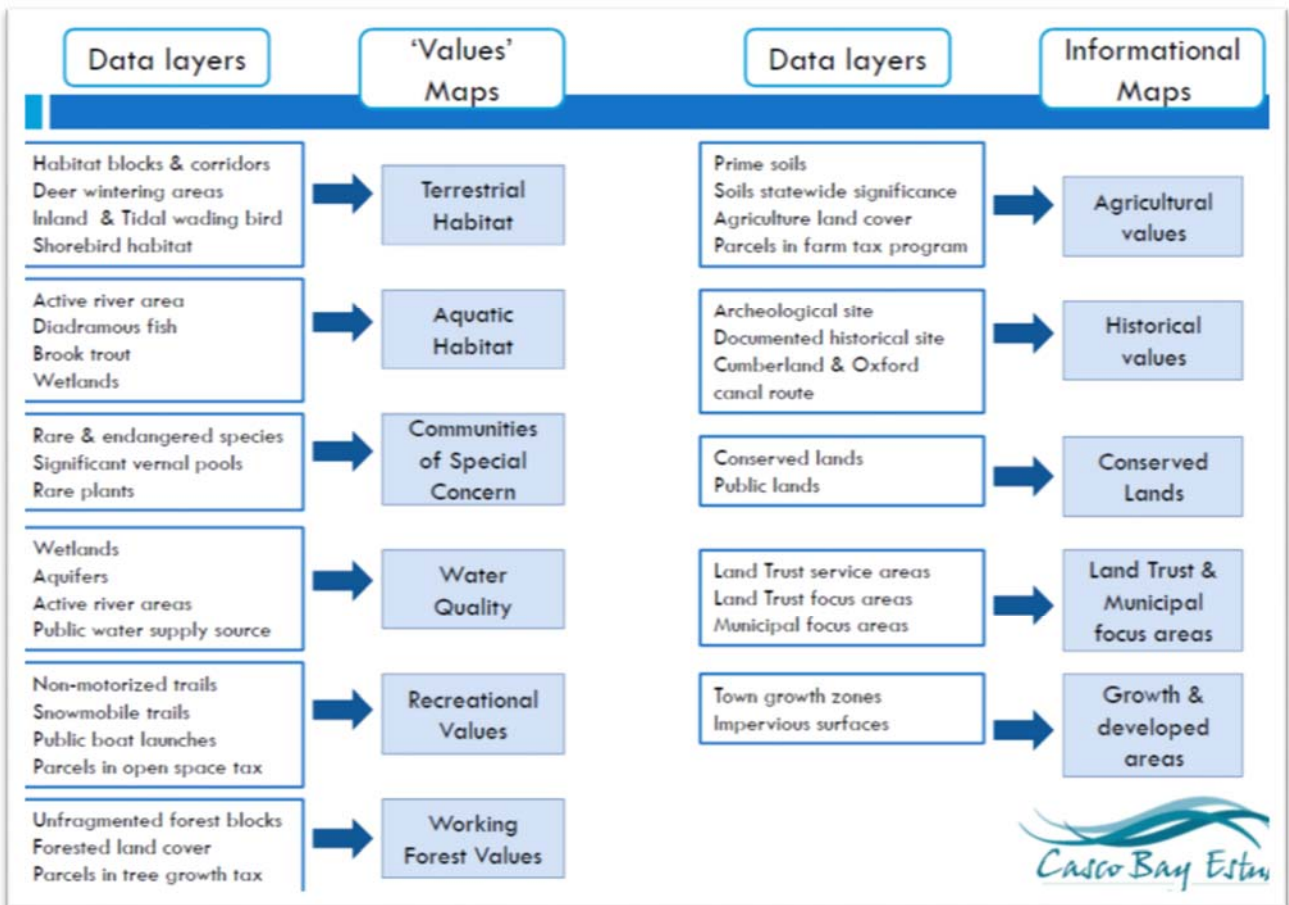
Data layers

'Values' Maps

Habitat blocks & corridors
Deer wintering areas
Inland & Tidal wading bird
Shorebird habitat

Terrestrial Habitat

Active river area
Diadramous fish
Brook trout
Wetlands

Aquatic Habitat

Rare & endangered species
Significant vernal pools
Rare plants

Communities of Special Concern

Wetlands
Aquifers
Active river areas
Public water supply source

Water Quality

Non-motorized trails
Snowmobile trails
Public boat launches
Parcels in open space tax

Recreational Values

Unfragmented forest blocks
Forested land cover
Parcels in tree growth tax

Working Forest Values

Data layers

Informational Maps

Prime soils
Soils statewide significance
Agriculture land cover
Parcels in farm tax program

Agricultural values

Archeological site
Documented historical site
Cumberland & Oxford canal route

Historical values

Conserved lands
Public lands

Conserved Lands

Land Trust service areas
Land Trust focus areas
Municipal focus areas

Land Trust & Municipal focus areas

Town growth zones
Impervious surfaces

Growth & developed areas

Casco Bay Estu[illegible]